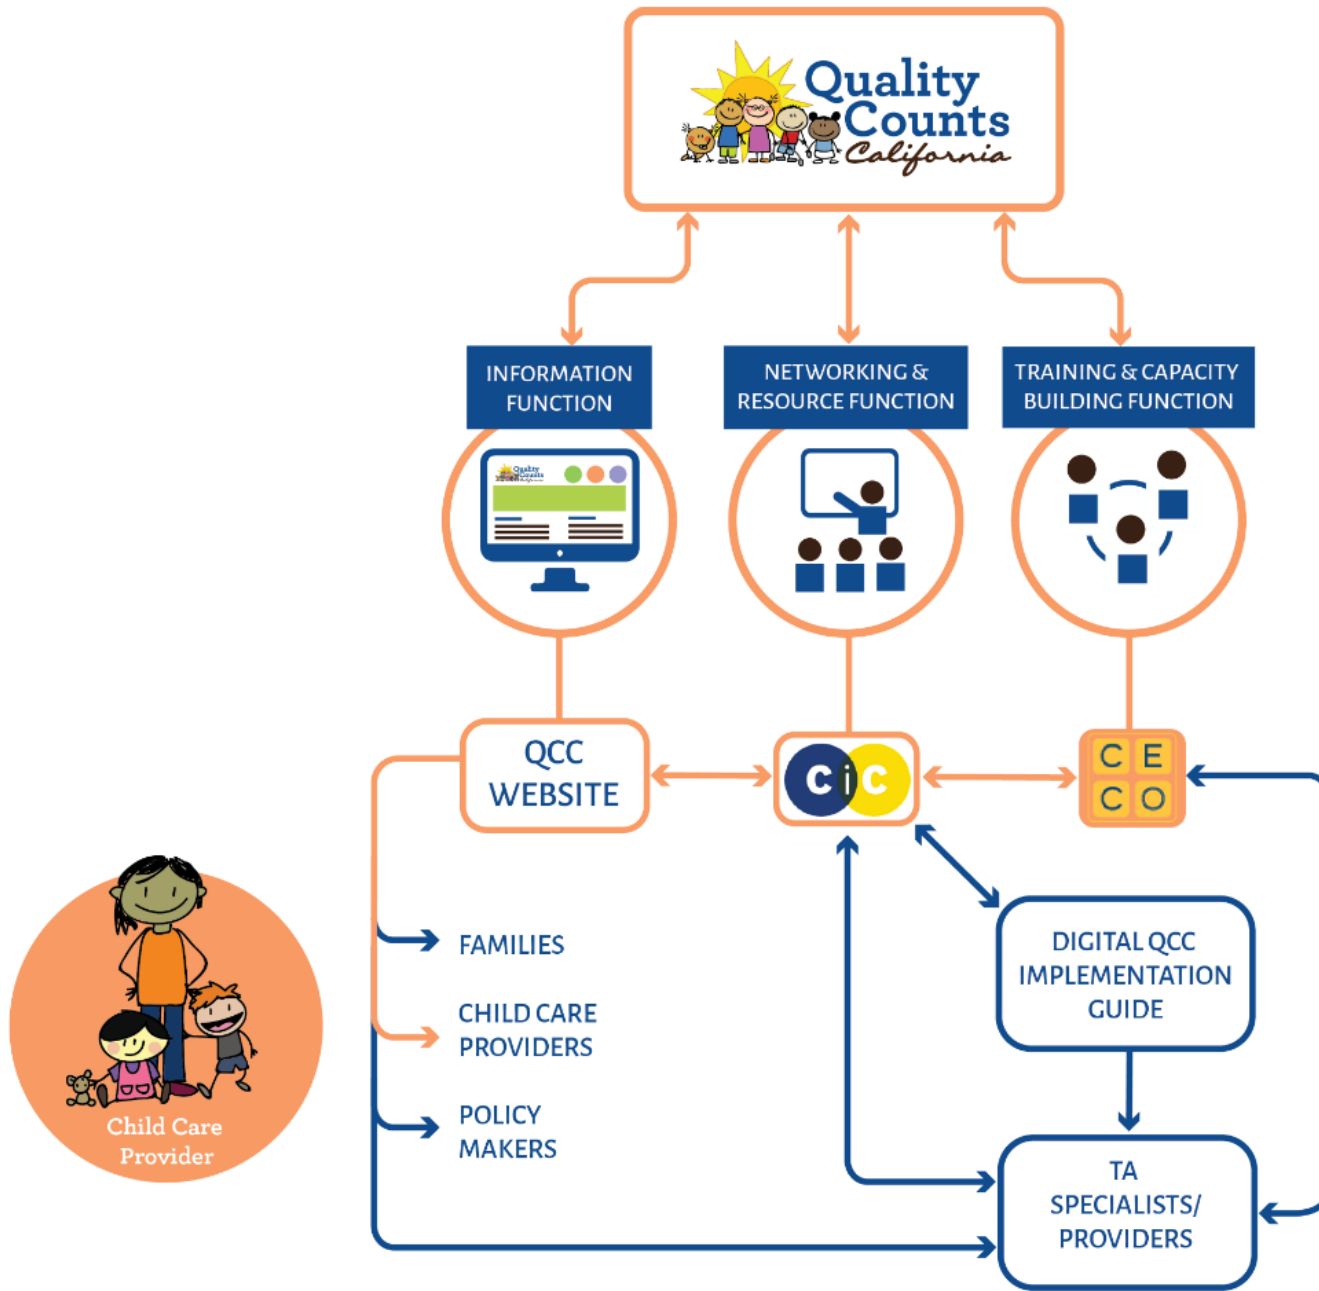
Quality Counts California

INFORMATION FUNCTION

NETWORKING & RESOURCE FUNCTION

TRAINING & CAPACITY BUILDING FUNCTION

QCC WEBSITE

CiC

C E C O

FAMILIES

CHILD CARE PROVIDERS

POLICY MAKERS

DIGITAL QCC IMPLEMENTATION GUIDE

TA SPECIALISTS/ PROVIDERS

Child Care Provider